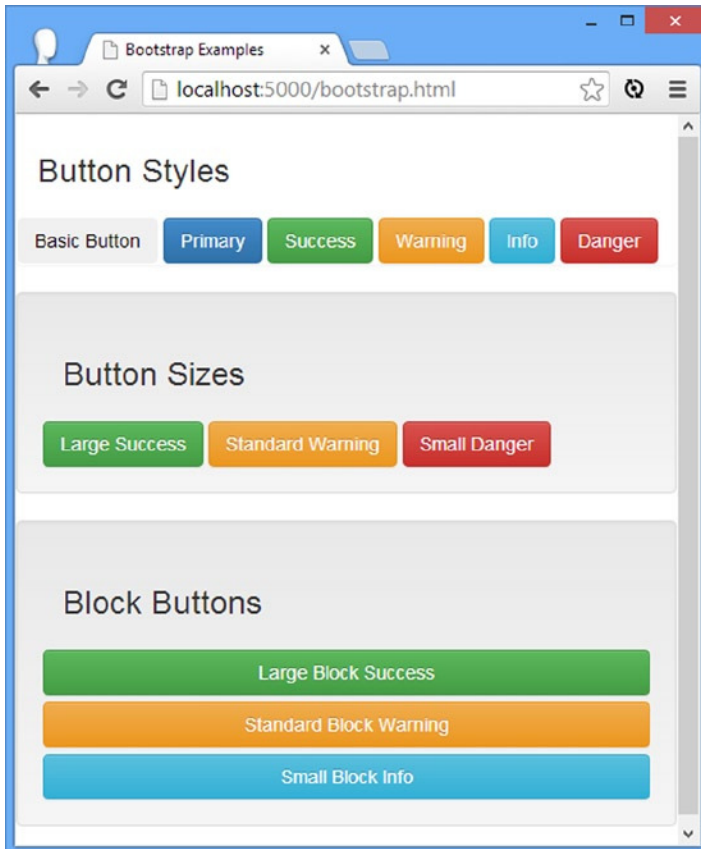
Bootstrap Examples

localhost:5000/bootstrap.html

Button Styles

Basic Button Primary Success Warning Info Danger

Button Sizes

Large Success Standard Warning Small Danger

Block Buttons

Large Block Success

Standard Block Warning

Small Block Info